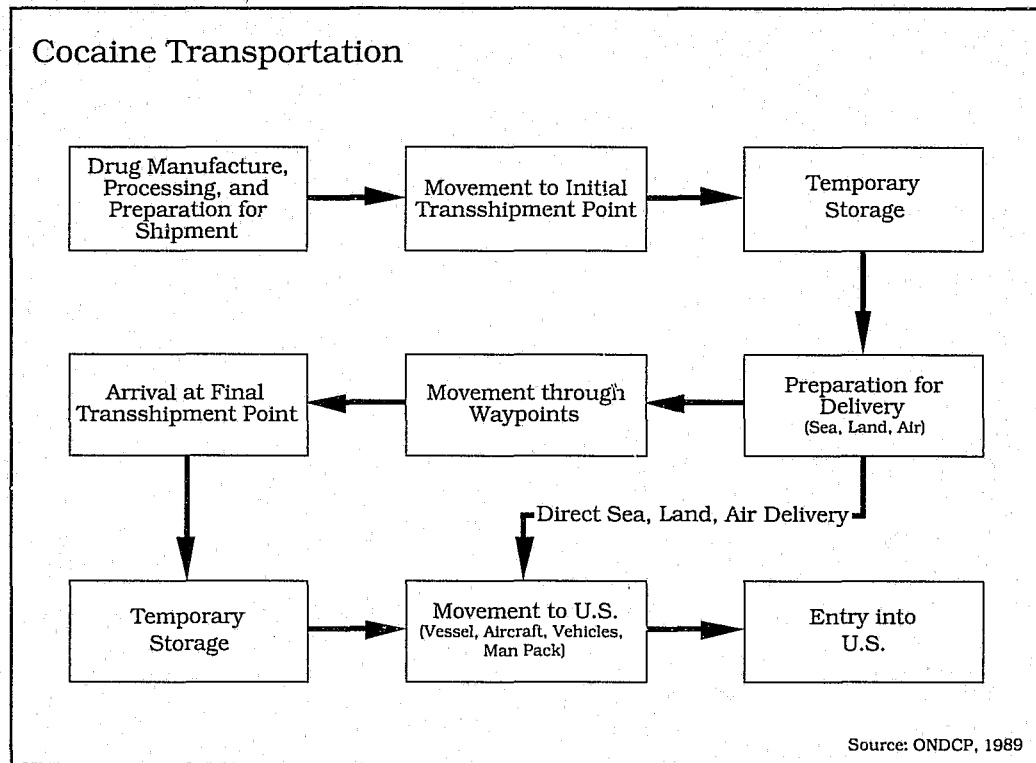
Cocaine Transportation

Drug Manufacture, Processing, and Preparation for Shipment

Movement to Initial Transshipment Point

Temporary Storage

Preparation for Delivery (Sea, Land, Air)

Movement through Waypoints

Arrival at Final Transshipment Point

Direct Sea, Land, Air Delivery

Temporary Storage

Movement to U.S. (Vessel, Aircraft, Vehicles, Man Pack)

Entry into U.S.

Source: ONDCP, 1989